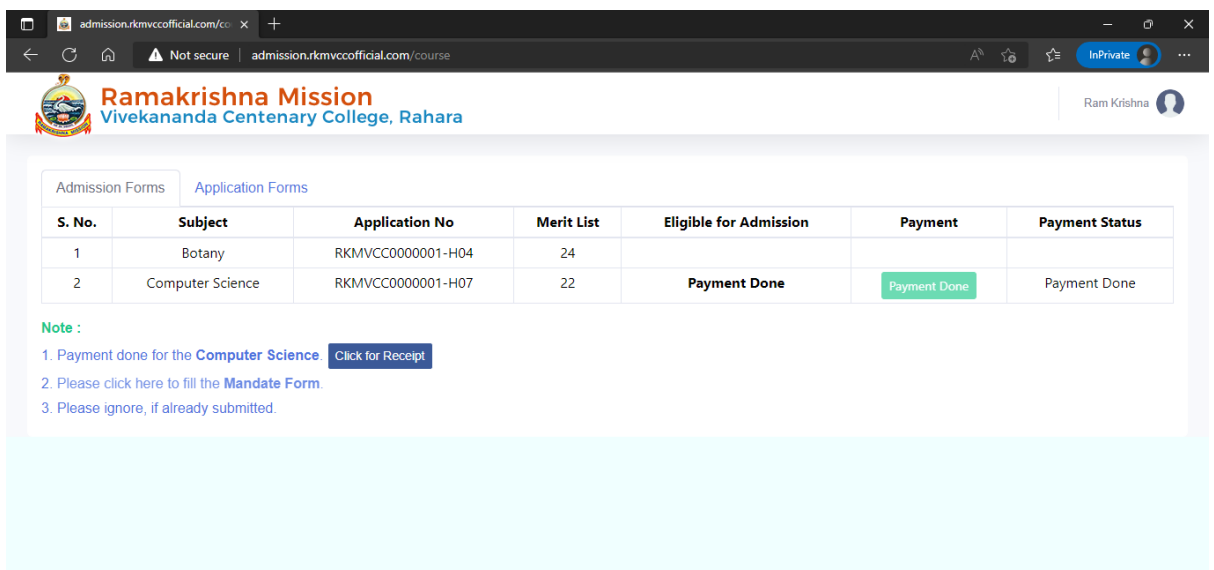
admission.rkmvccofficial.com/co ×

Not secure | admission.rkmvccofficial.com/course

InPrivate

Ramakrishna Mission
Vivekananda Centenary College, Rahara

Ram Krishna

Admission Forms | Application Forms

| S. No. | Subject | Application No | Merit List | Eligible for Admission | Payment | Payment Status |
|---|---|---|---|---|---|---|
| 1 | Botany | RKMVCC0000001-H04 | 24 | | | |
| 2 | Computer Science | RKMVCC0000001-H07 | 22 | Payment Done | Payment Done | Payment Done |

Note :

1. Payment done for the Computer Science. Click for Receipt

2. Please click here to fill the Mandate Form.

3. Please ignore, if already submitted.